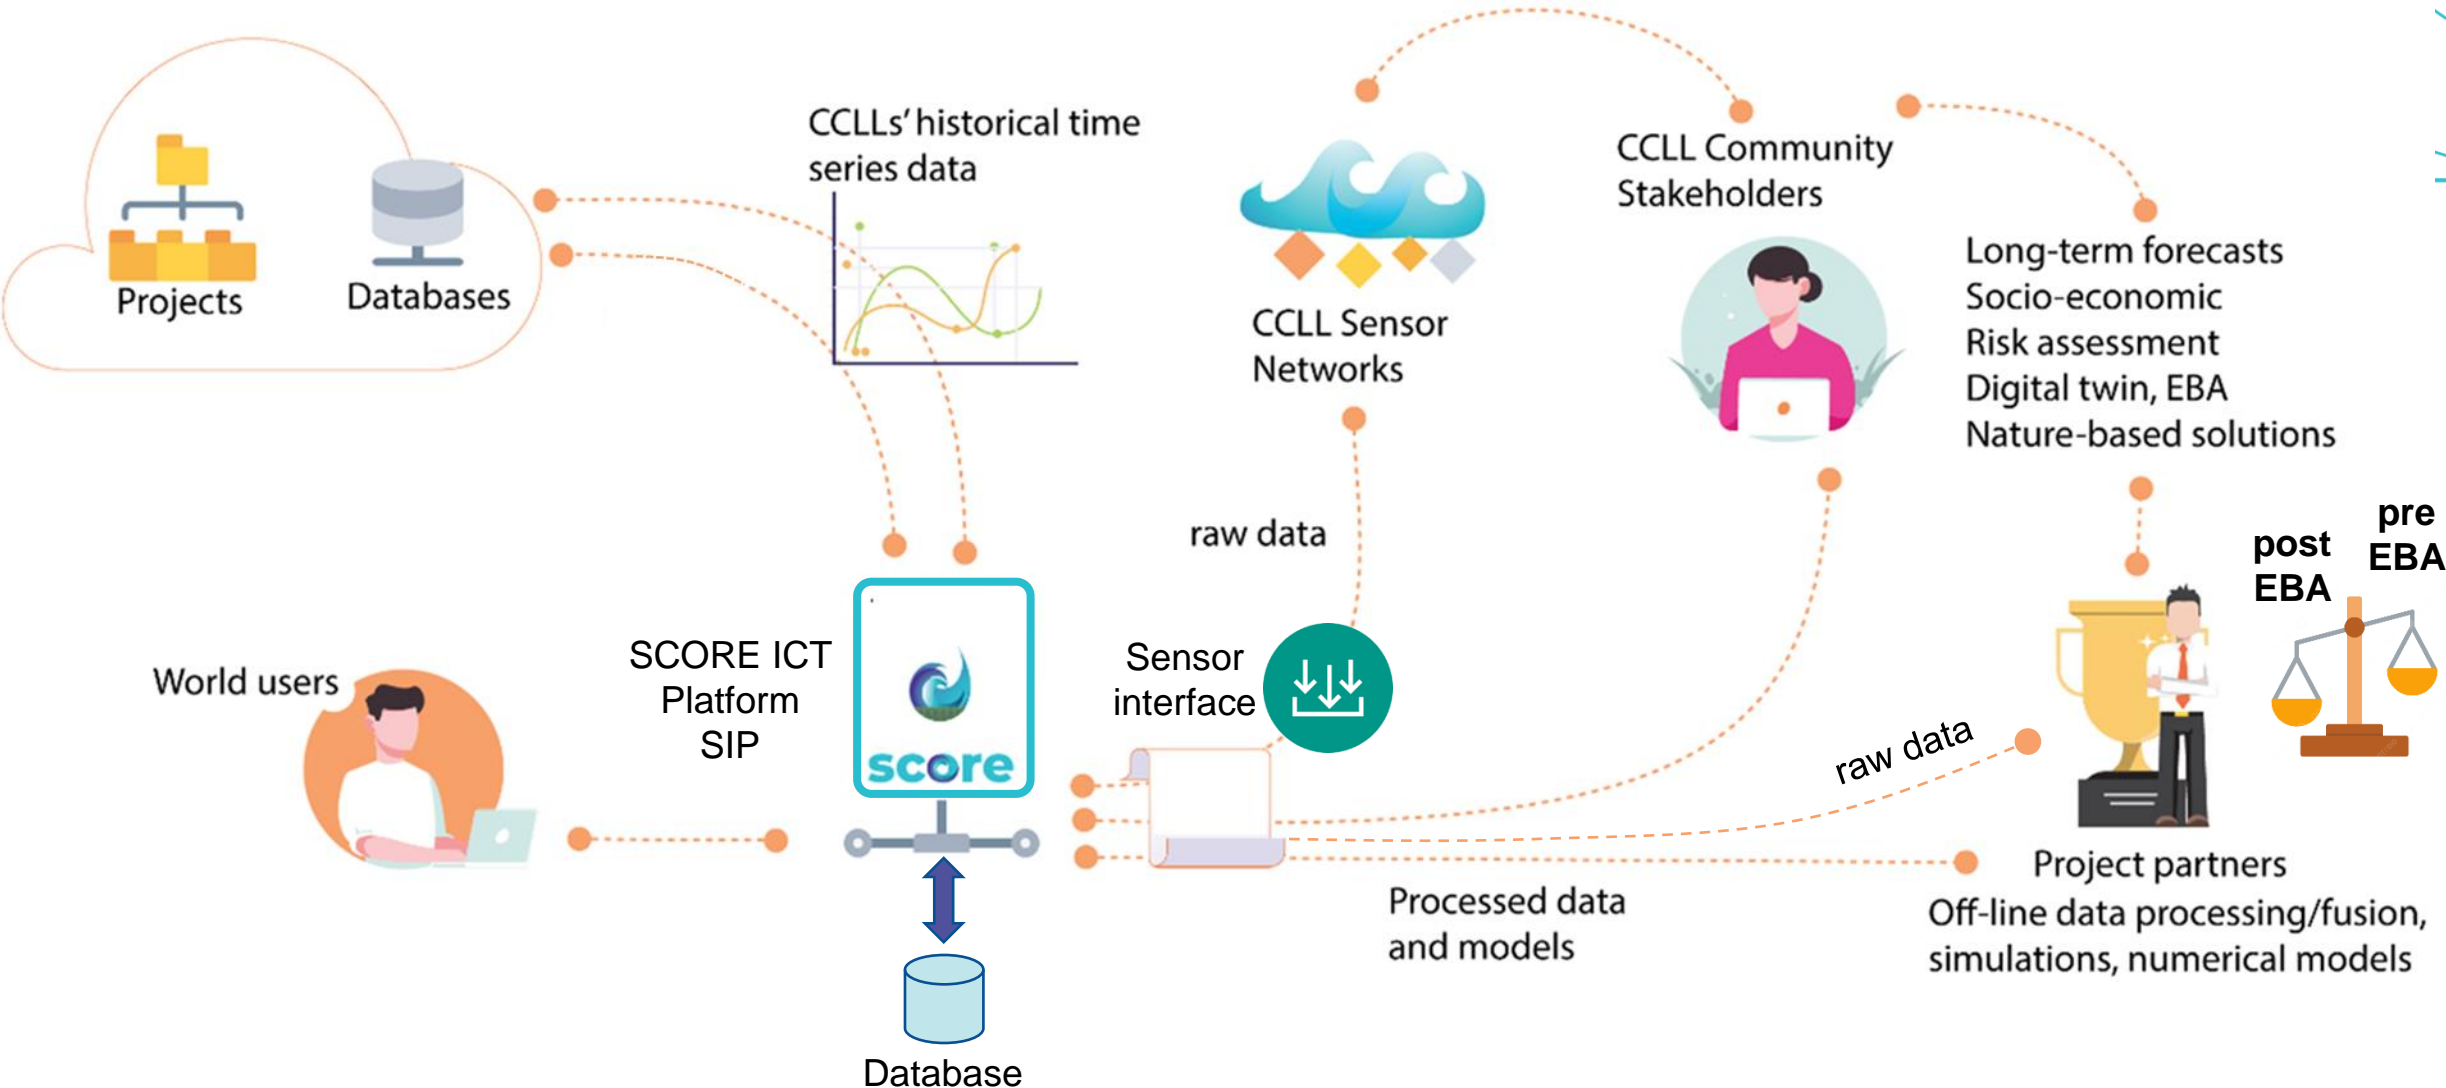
Projects
Databases

CCLLs' historical time series data

CCLL Sensor Networks

CCLL Community Stakeholders

Long-term forecasts
Socio-economic
Risk assessment
Digital twin, EBA
Nature-based solutions

raw data

World users

SCORE ICT Platform SIP

score

Sensor interface

post EBA

pre EBA

raw data

Project partners
Off-line data processing/fusion, simulations, numerical models

Processed data and models

Database